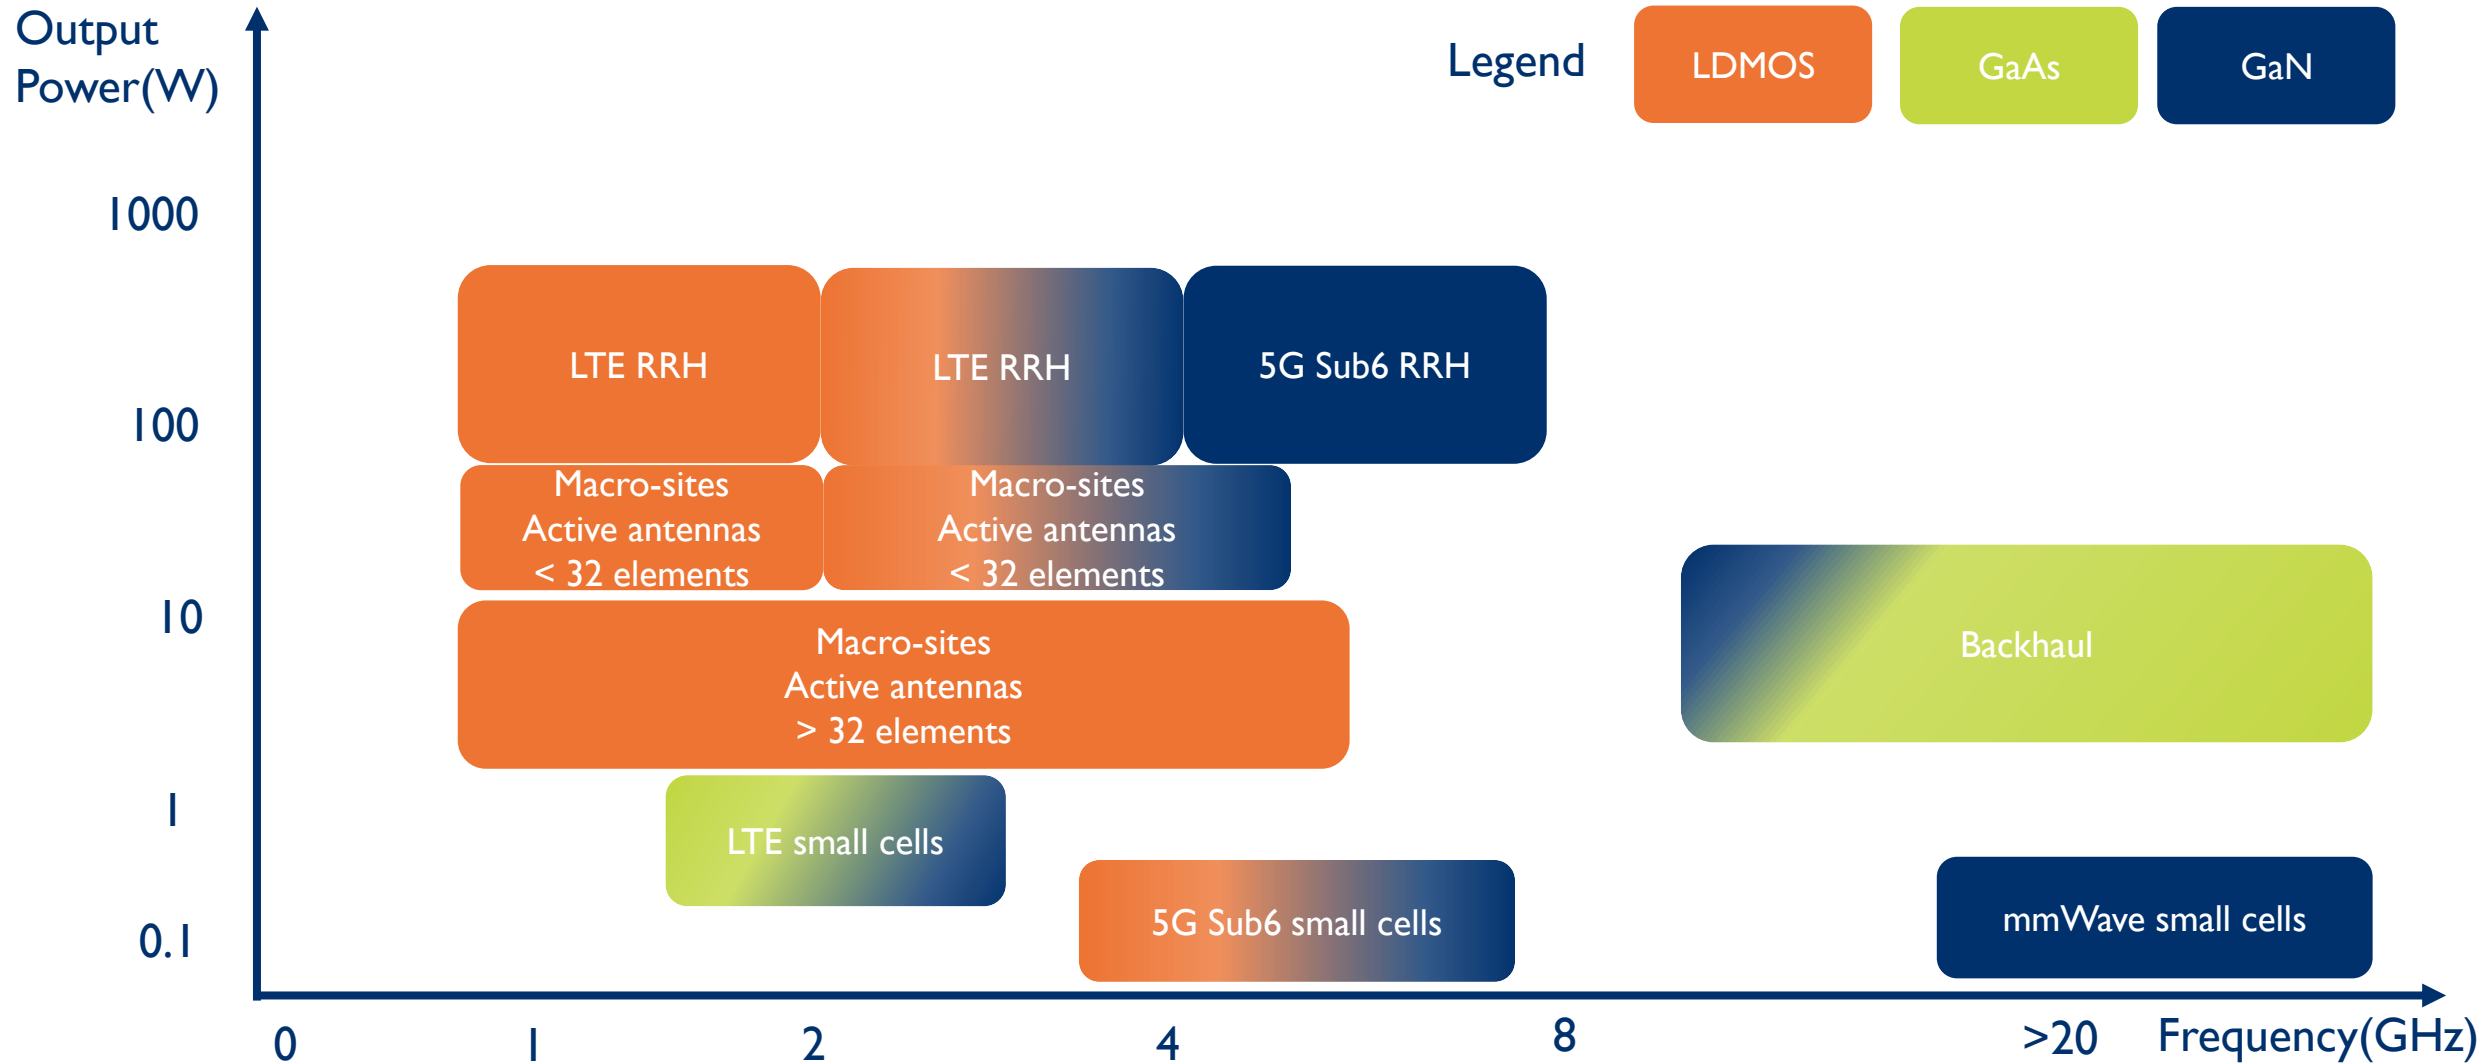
Output Power(W)

Legend LDMOS GaAs GaN

1000

100

10

1

0.1

LTE RRH

LTE RRH

5G Sub6 RRH

Macro-sites
Active antennas
< 32 elements

Macro-sites
Active antennas
< 32 elements

Macro-sites
Active antennas
> 32 elements

Backhaul

LTE small cells

5G Sub6 small cells

mmWave small cells

0 1 2 4 8 >20 Frequency(GHz)